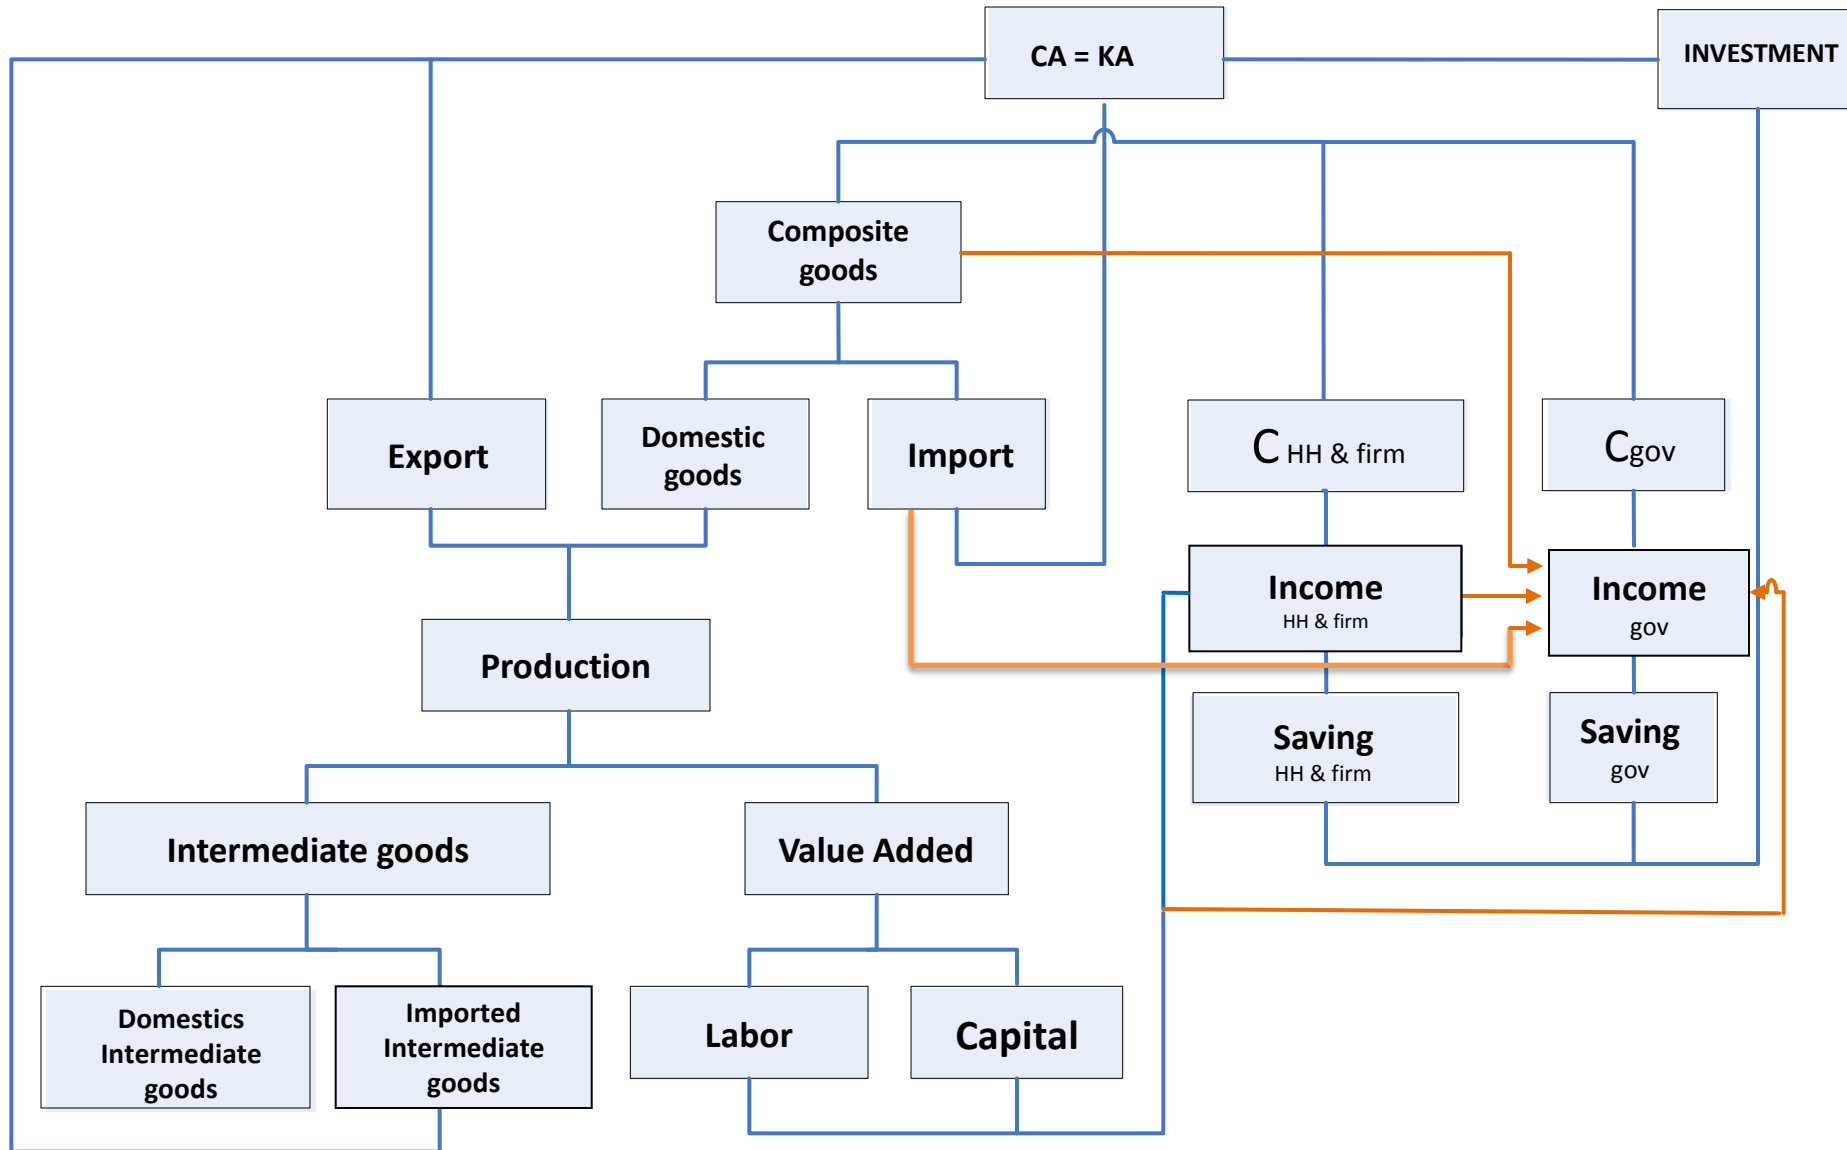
CA = KA

INVESTMENT

Composite goods

Export

Domestic goods

Import

C HH & firm

Cgov

Income HH & firm

Income gov

Production

Saving HH & firm

Saving gov

Intermediate goods

Value Added

Domestics Intermediate goods

Imported Intermediate goods

Labor

Capital